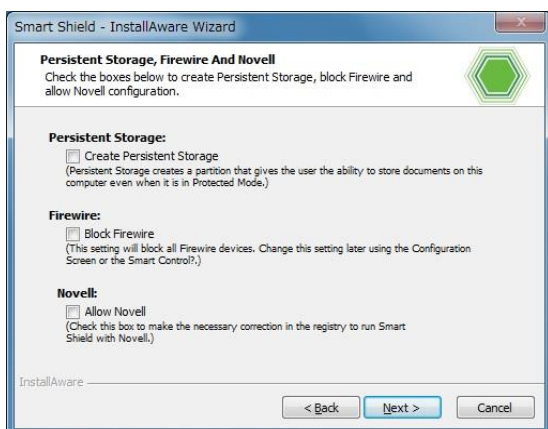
Smart Shield - InstallAware Wizard

Persistent Storage, Firewire And Novell
Check the boxes below to create Persistent Storage, block Firewire and allow Novell configuration.

Persistent Storage:
Create Persistent Storage
(Persistent Storage creates a partition that gives the user the ability to store documents on this computer even when it is in Protected Mode.)

Firewire:
Block Firewire
(This setting will block all Firewire devices. Change this setting later using the Configuration Screen or the Smart Control?.)

Novell:
Allow Novell
(Check this box to make the necessary correction in the registry to run Smart Shield with Novell.)

InstallAware

< Back
Next >
Cancel